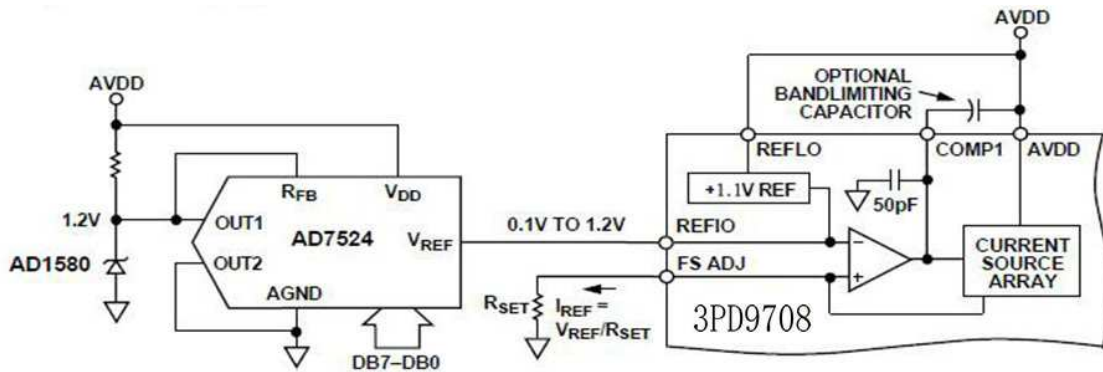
AVDD
OPTIONAL BANDLIMITING CAPACITOR
AVDD
REFLO
COMP1
AVDD
$R_{FB}$
$V_{DD}$
+1.1V REF
50pF
1.2V
OUT1
AD7524
$V_{REF}$
0.1V TO 1.2V
REFIO
CURRENT SOURCE ARRAY
AD1580
OUT2
FS ADJ
AGND
$R_{SET}$
$I_{REF} = V_{REF}/R_{SET}$
3PD9708
DB7–DB0